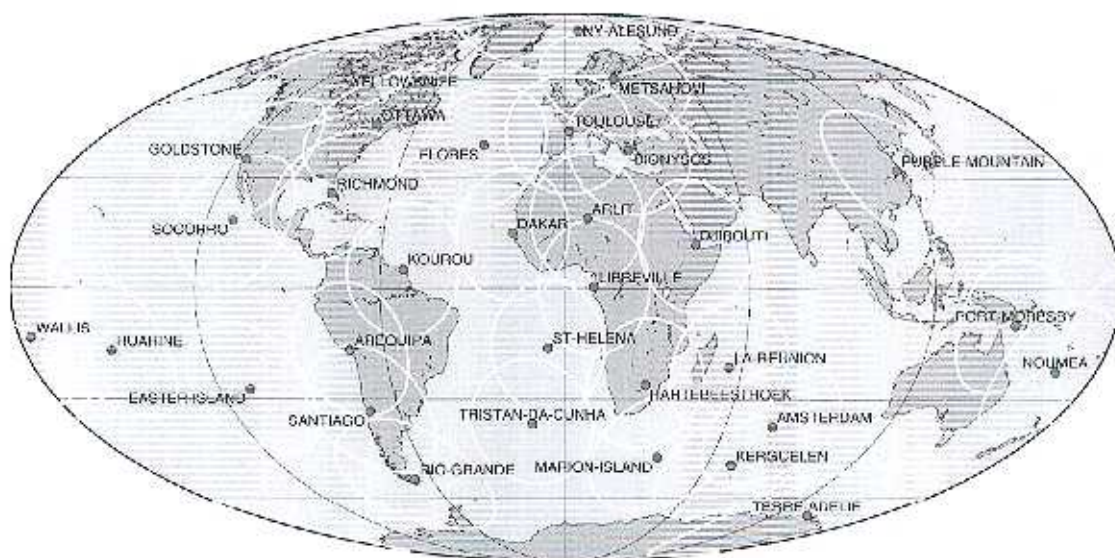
NY-ALESUND
YELLOWKNIFE
METSAHOVI
OTTAWA
TOULOUSE
GOLDSTONE
FLORES
DIONYSOS
PURPLE MOUNTAIN
RICHMOND
SOCORRO
DAKAR
ARLIT
DJIBOUTI
KOUROU
LIBREVILLE
WALLIS
HUAHINE
AREQUIPA
ST-HELENA
PORT-MORESBY
LA REUNION
NOUMEA
EASTER-ISLAND
HARTEBEESTHOEK
SANTIAGO
TRISTAN-DA-CUNHA
AMSTERDAM
RIO-GRANDE
MARION-ISLAND
KERGUELEN
TERRE-ADELIE